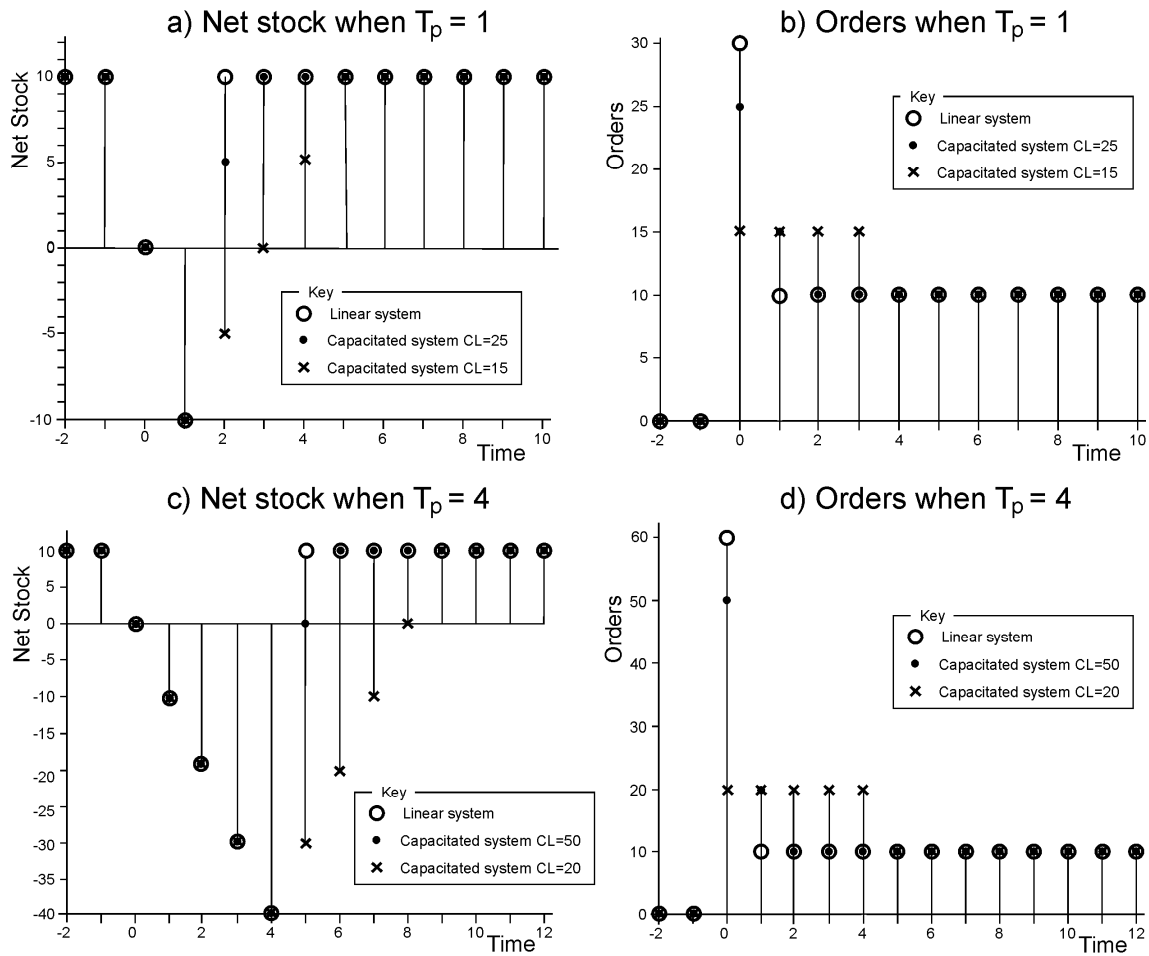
a) Net stock when $T_p$ = 1

Net Stock

10
5
0
-5
-10

-2 0 2 4 6 8 10
Time

Key
Linear system
Capacitated system CL=25
Capacitated system CL=15

b) Orders when $T_p$ = 1

Orders

30
25
20
15
10
5
0

-2 0 2 4 6 8 10
Time

Key
Linear system
Capacitated system CL=25
Capacitated system CL=15

c) Net stock when $T_p$ = 4

Net Stock

10
5
0
-5
-10
-15
-20
-25
-30
-35
-40

-2 0 2 4 6 8 10 12
Time

Key
Linear system
Capacitated system CL=50
Capacitated system CL=20

d) Orders when $T_p$ = 4

Orders

60
50
40
30
20
10
0

-2 0 2 4 6 8 10 12
Time

Key
Linear system
Capacitated system CL=50
Capacitated system CL=20